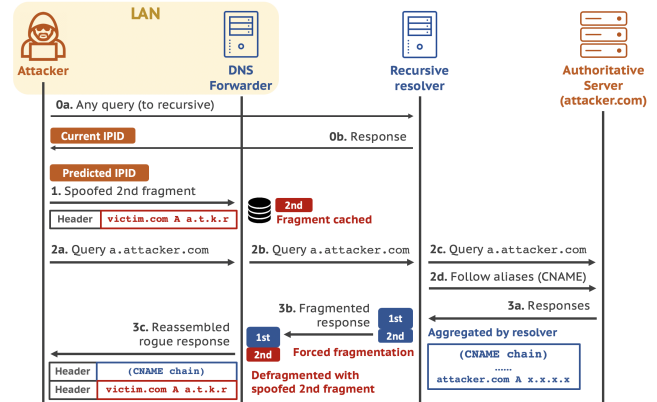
LAN

Attacker

DNS Forwarder

Recursive resolver

Authoritative Server (attacker.com)

0a. Any query (to recursive)

Current IPID

0b. Response

Predicted IPID

1. Spoofed 2nd fragment

| Header | victim.com A a.t.k.r |
|---|---|

2nd

Fragment cached

2a. Query a.attacker.com

2b. Query a.attacker.com

2c. Query a.attacker.com

2d. Follow aliases (CNAME)

3a. Responses

3b. Fragmented response

1st

2nd

Aggregated by resolver

3c. Reassembled rogue response

1st

2nd

Forced fragmentation

(CNAME chain)

......

attacker.com A x.x.x.x

| Header | (CNAME chain) |
|---|---|
| Header | victim.com A a.t.k.r |

Defragmented with spoofed 2nd fragment